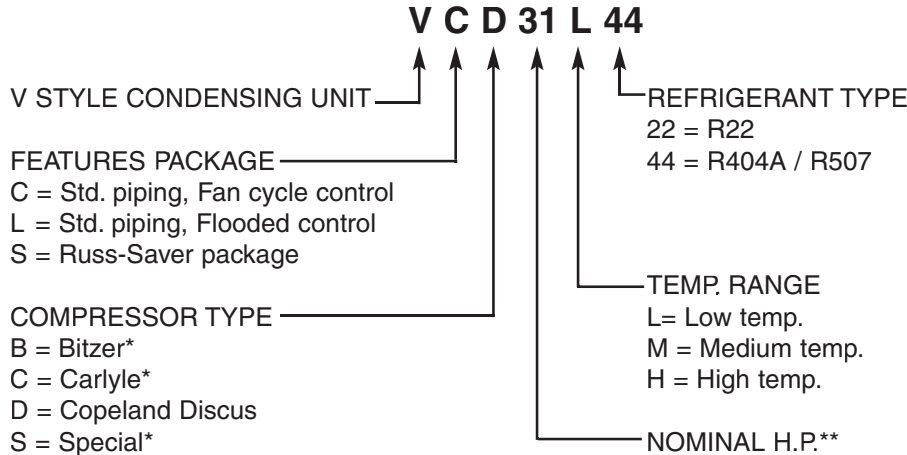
V C D 31 L 44

V STYLE CONDENSING UNIT

FEATURES PACKAGE
C = Std. piping, Fan cycle control
L = Std. piping, Flooded control
S = Russ-Saver package

COMPRESSOR TYPE
B = Bitzer*
C = Carlyle*
D = Copeland Discus
S = Special*

REFRIGERANT TYPE
22 = R22
44 = R404A / R507

TEMP. RANGE
L= Low temp.
M = Medium temp.
H = High temp.

NOMINAL H.P.**